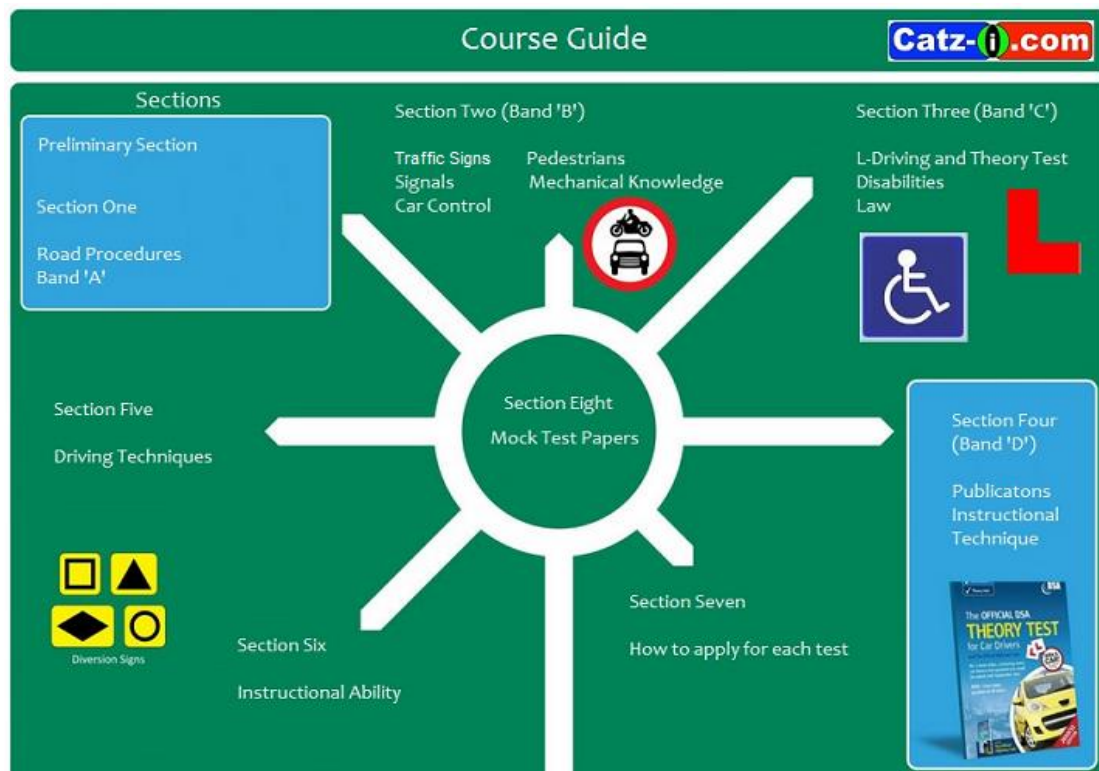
Course Guide

Catz-i.com

Sections

Preliminary Section

Section One

Road Procedures
Band 'A'

Section Two (Band 'B')

Traffic Signs
Signals
Car Control

Pedestrians
Mechanical Knowledge

Section Three (Band 'C')

L-Driving and Theory Test
Disabilities
Law

Section Five

Driving Techniques

Section Eight

Mock Test Papers

Section Four
(Band 'D')

Publicatons
Instructional
Technique

The OFFICIAL DSA
THEORY TEST
for Car Drivers

DSA

Diversion Signs

Section Six

Instructional Ability

Section Seven

How to apply for each test